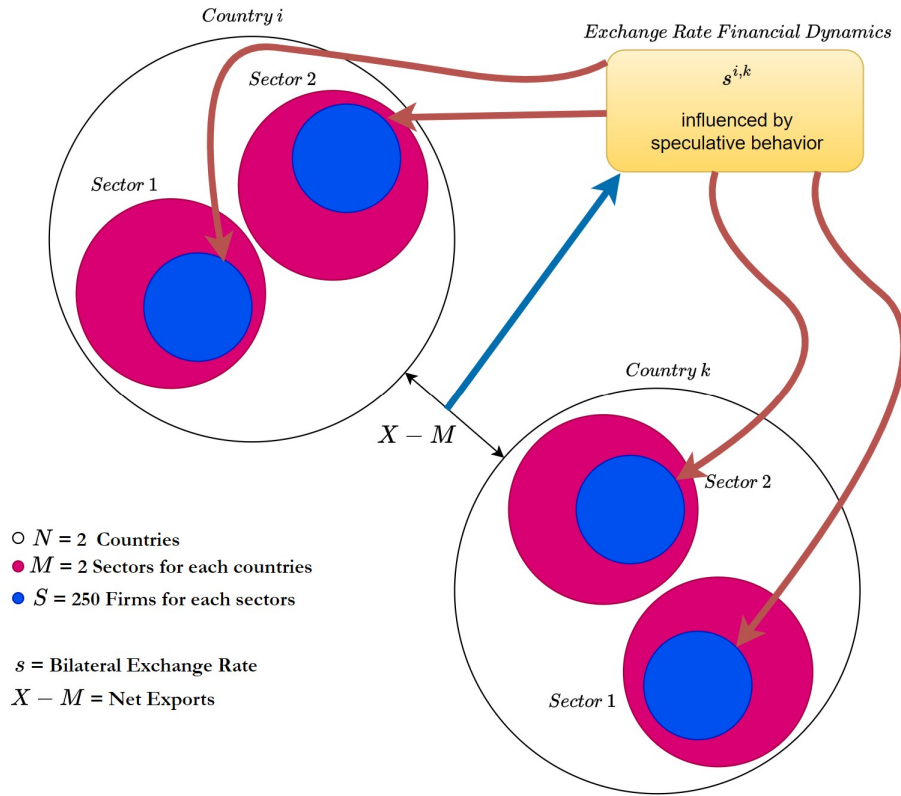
*Country i*

*Exchange Rate Financial Dynamics*

$s^{i,k}$

influenced by speculative behavior

*Sector 2*

*Sector 1*

$X - M$

*Country k*

*Sector 2*

*Sector 1*

$N$ = 2 Countries

$M$ = 2 Sectors for each countries

$S$ = 250 Firms for each sectors

$s$ = Bilateral Exchange Rate

$X - M$ = Net Exports